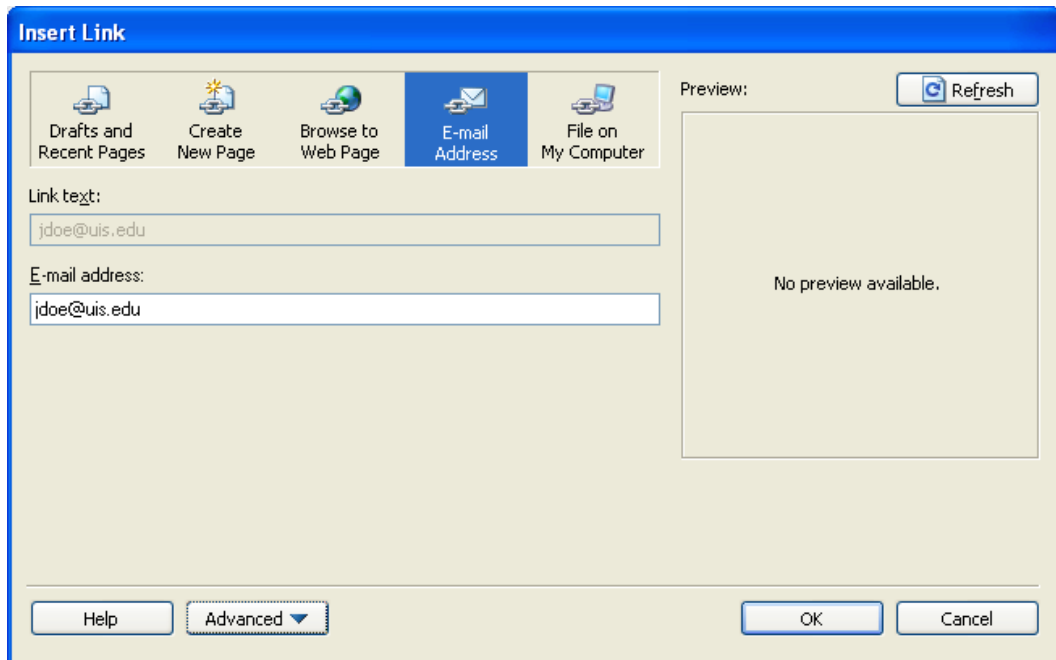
Insert Link

Drafts and Recent Pages

Create New Page

Browse to Web Page

E-mail Address

File on My Computer

Preview:

Refresh

Link text:

jdoe@uis.edu

E-mail address:

jdoe@uis.edu

No preview available.

Help

Advanced

OK

Cancel